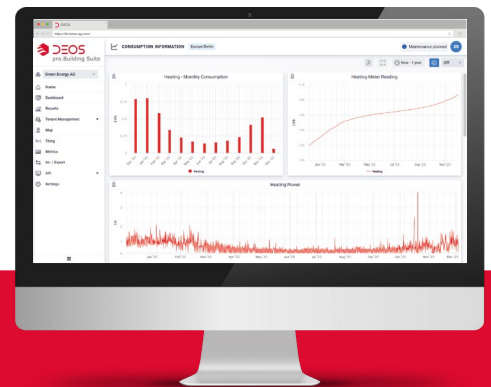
DEOS

DEOS
pro.Building Suite

Green Energy AG

Home
Dashboard
Reports
Tenant Management
Map
Thing
Metrics
Im- / Export
API
Settings

CONSUMPTION INFORMATION Europe/Berlin

Maintenance planned

Year - 1 year

Heating - Monthly Consumption

Heating

Heating Meter Reading

Heating

Heating Power